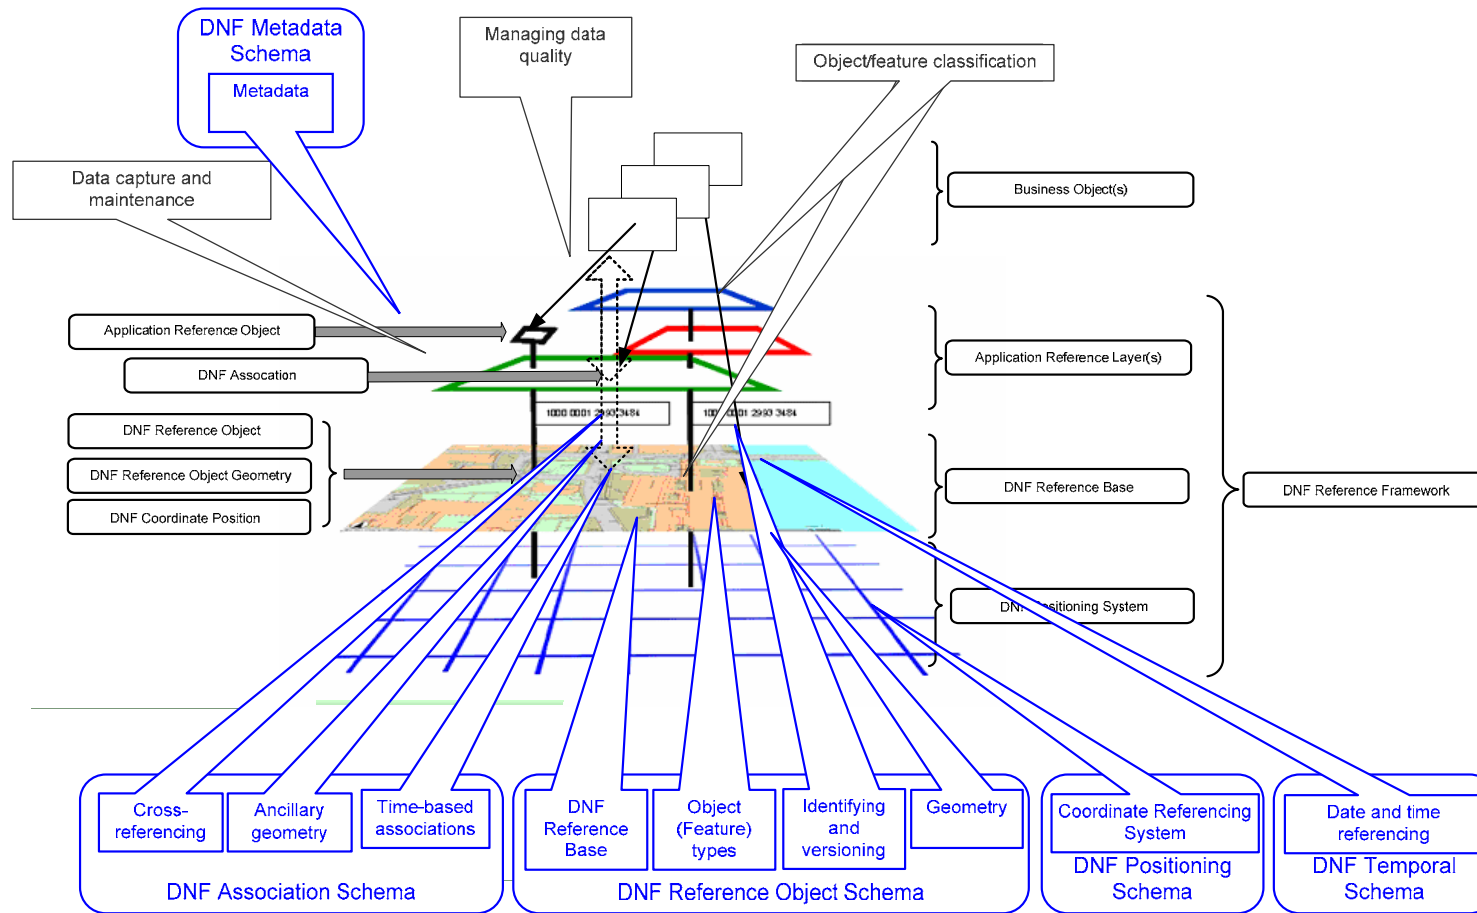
DNF Metadata Schema

Metadata

Managing data quality

Object/feature classification

Data capture and maintenance

Business Object(s)

Application Reference Object

DNF Assocation

Application Reference Layer(s)

1000 0001 2993 3484

100 0001 2993 3484

DNF Reference Object

DNF Reference Object Geometry

DNF Coordinate Position

DNF Reference Base

DNF Reference Framework

DN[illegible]sitioning System

Cross-referencing

Ancillary geometry

Time-based associations

DNF Association Schema

DNF Reference Base

Object (Feature) types

Identifying and versioning

Geometry

DNF Reference Object Schema

Coordinate Referencing System

DNF Positioning Schema

Date and time referencing

DNF Temporal Schema